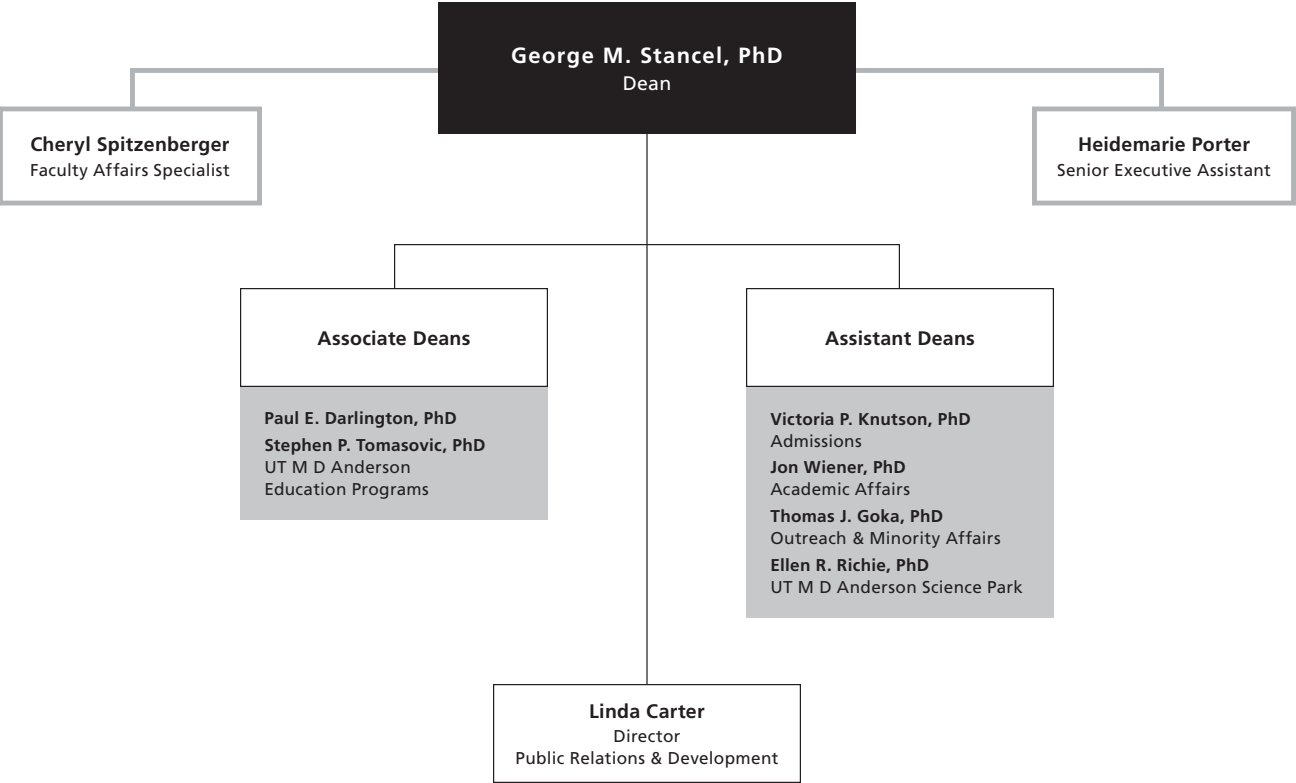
George M. Stancel, PhD
Dean

Cheryl Spitzenberger
Faculty Affairs Specialist

Heidemarie Porter
Senior Executive Assistant

Associate Deans

Paul E. Darlington, PhD
Stephen P. Tomasovic, PhD
UT M D Anderson
Education Programs

Assistant Deans

Victoria P. Knutson, PhD
Admissions
Jon Wiener, PhD
Academic Affairs
Thomas J. Goka, PhD
Outreach & Minority Affairs
Ellen R. Richie, PhD
UT M D Anderson Science Park

Linda Carter
Director
Public Relations & Development